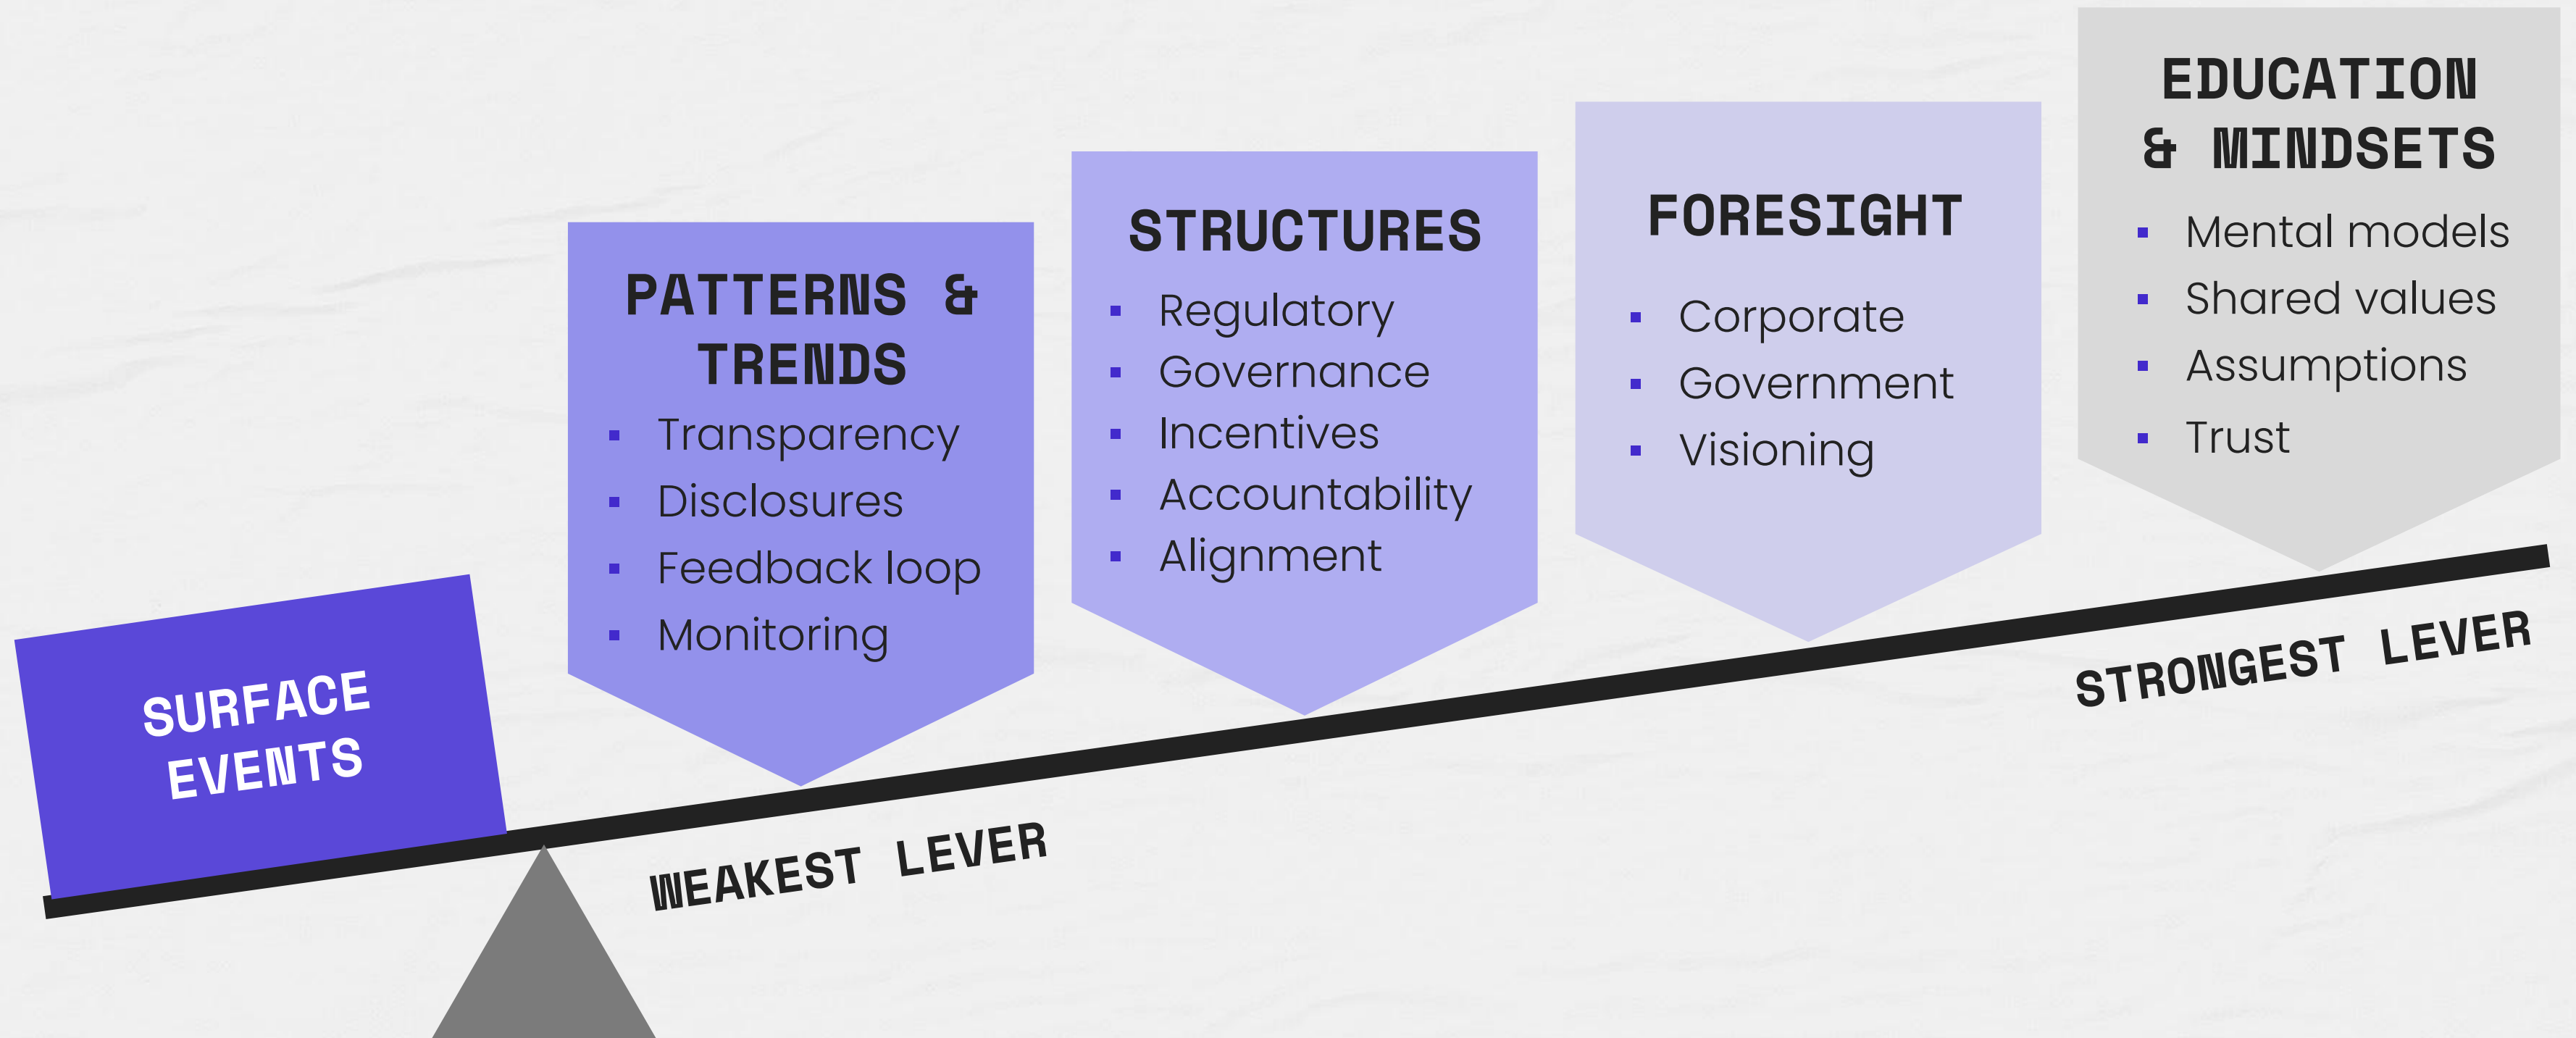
SURFACE EVENTS

PATTERNS & TRENDS
- Transparency
- Disclosures
- Feedback loop
- Monitoring

STRUCTURES
- Regulatory
- Governance
- Incentives
- Accountability
- Alignment

FORESIGHT
- Corporate
- Government
- Visioning

EDUCATION & MINDSETS
- Mental models
- Shared values
- Assumptions
- Trust

WEAKEST LEVER

STRONGEST LEVER